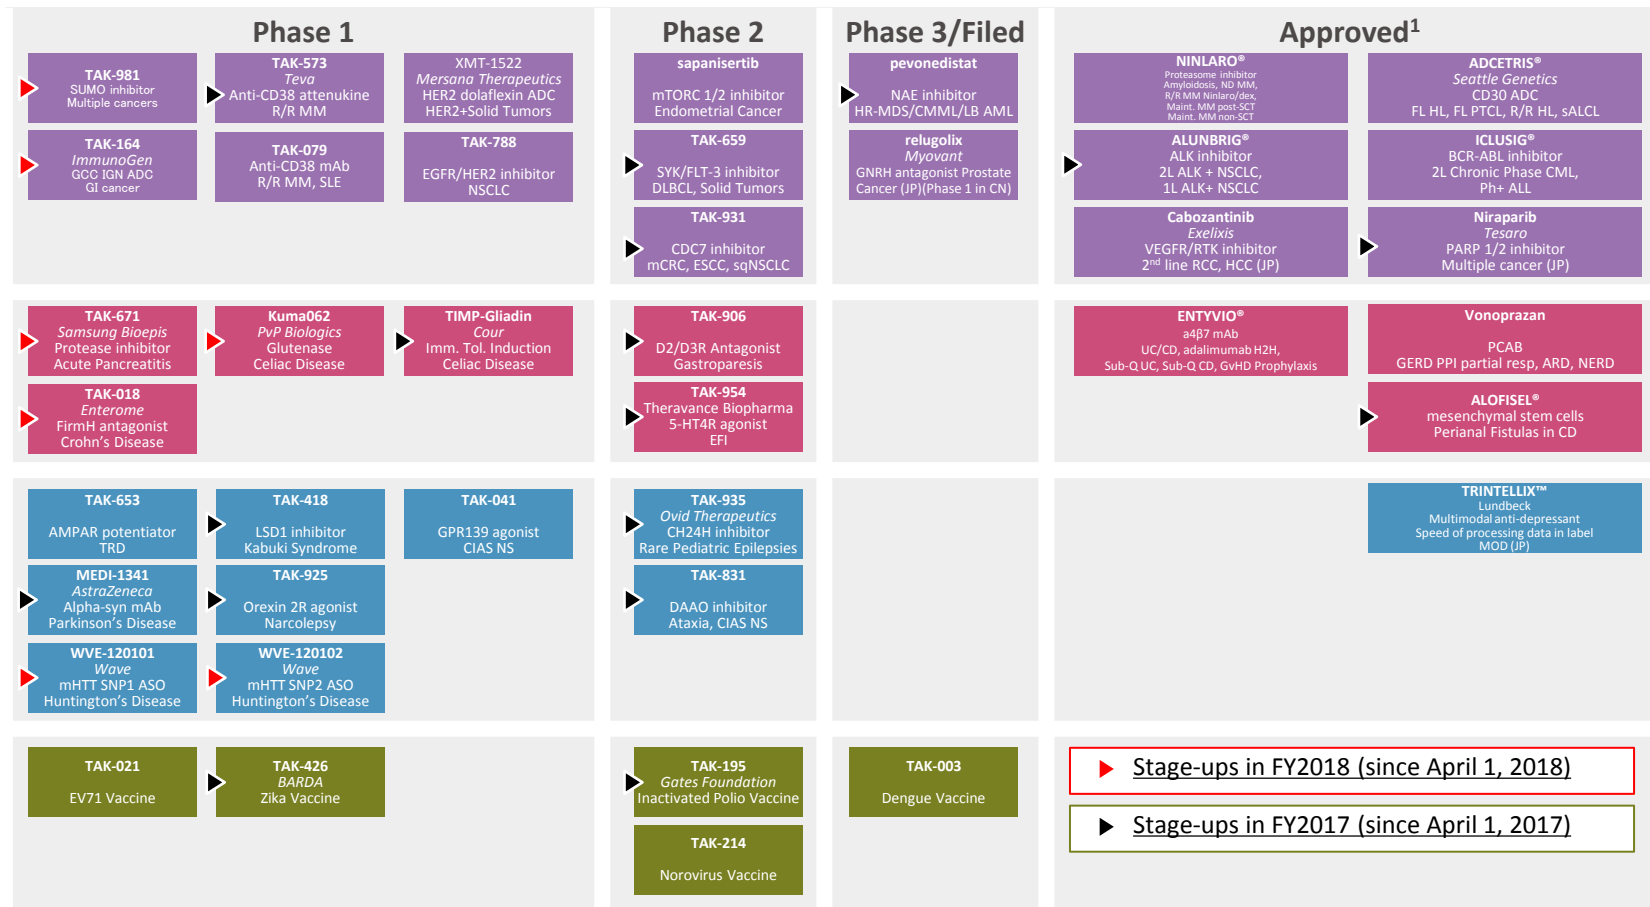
Phase 1

Phase 2

Phase 3/Filed

Approved$^1$

TAK-981
SUMO inhibitor
Multiple cancers

TAK-573
Teva
Anti-CD38 attenukine
R/R MM

XMT-1522
Mersana Therapeutics
HER2 dolaflexin ADC
HER2+Solid Tumors

TAK-164
ImmunoGen
GCC IGN ADC
GI cancer

TAK-079
Anti-CD38 mAb
R/R MM, SLE

TAK-788
EGFR/HER2 inhibitor
NSCLC

sapanisertib
mTORC 1/2 inhibitor
Endometrial Cancer

TAK-659
SYK/FLT-3 inhibitor
DLBCL, Solid Tumors

TAK-931
CDC7 inhibitor
mCRC, ESCC, sqNSCLC

pevonedistat
NAE inhibitor
HR-MDS/CMML/LB AML

relugolix
Myovant
GNRH antagonist Prostate Cancer (JP)(Phase 1 in CN)

NINLARO®
Proteasome inhibitor
Amyloidosis, ND MM,
R/R MM Ninlaro/dex,
Maint. MM post-SCT
Maint. MM non-SCT

ADCETRIS®
Seattle Genetics
CD30 ADC
FL HL, FL PTCL, R/R HL, sALCL

ALUNBRIG®
ALK inhibitor
2L ALK + NSCLC,
1L ALK+ NSCLC

ICLUSIG®
BCR-ABL inhibitor
2L Chronic Phase CML,
Ph+ ALL

Cabozantinib
Exelixis
VEGFR/RTK inhibitor
2$^{nd}$ line RCC, HCC (JP)

Niraparib
Tesaro
PARP 1/2 inhibitor
Multiple cancer (JP)

TAK-671
Samsung Bioepis
Protease inhibitor
Acute Pancreatitis

Kuma062
PvP Biologics
Glutenase
Celiac Disease

TIMP-Gliadin
Cour
Imm. Tol. Induction
Celiac Disease

TAK-018
Enterome
FirmH antagonist
Crohn's Disease

TAK-906
D2/D3R Antagonist
Gastroparesis

TAK-954
Theravance Biopharma
5-HT4R agonist
EFI

ENTYVIO®
a4β7 mAb
UC/CD, adalimumab H2H,
Sub-Q UC, Sub-Q CD, GvHD Prophylaxis

Vonoprazan
PCAB
GERD PPI partial resp, ARD, NERD

ALOFISEL®
mesenchymal stem cells
Perianal Fistulas in CD

TAK-653
AMPAR potentiator
TRD

TAK-418
LSD1 inhibitor
Kabuki Syndrome

TAK-041
GPR139 agonist
CIAS NS

MEDI-1341
AstraZeneca
Alpha-syn mAb
Parkinson's Disease

TAK-925
Orexin 2R agonist
Narcolepsy

WVE-120101
Wave
mHTT SNP1 ASO
Huntington's Disease

WVE-120102
Wave
mHTT SNP2 ASO
Huntington's Disease

TAK-935
Ovid Therapeutics
CH24H inhibitor
Rare Pediatric Epilepsies

TAK-831
DAAO inhibitor
Ataxia, CIAS NS

TRINTELLIX™
Lundbeck
Multimodal anti-depressant
Speed of processing data in label
MOD (JP)

TAK-021
EV71 Vaccine

TAK-426
BARDA
Zika Vaccine

TAK-195
Gates Foundation
Inactivated Polio Vaccine

TAK-214
Norovirus Vaccine

TAK-003
Dengue Vaccine

Stage-ups in FY2018 (since April 1, 2018)

Stage-ups in FY2017 (since April 1, 2017)